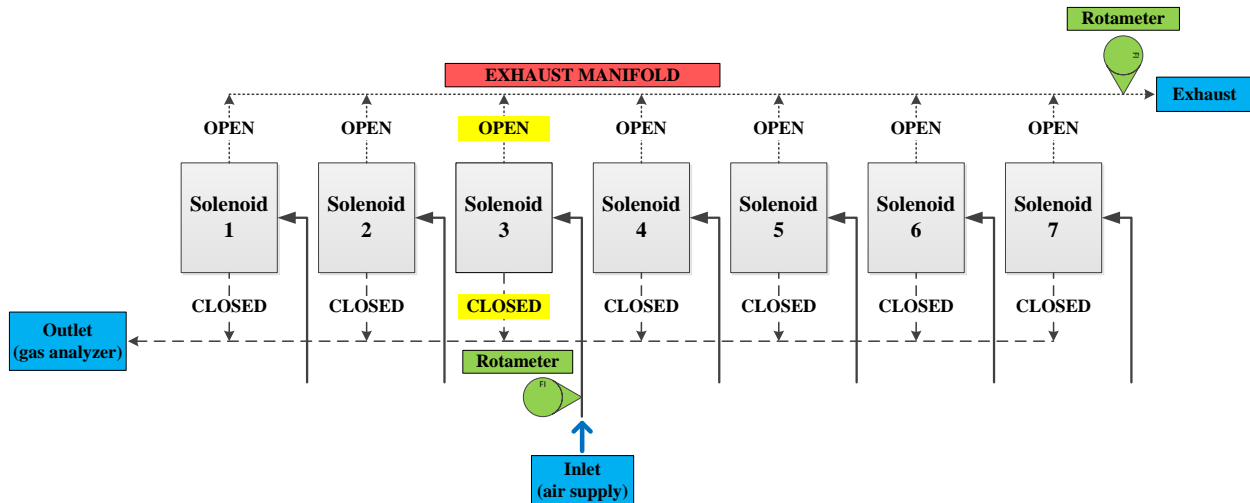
Rotameter

EXHAUST MANIFOLD

FI

Exhaust

OPEN OPEN OPEN OPEN OPEN OPEN OPEN

Solenoid 1

Solenoid 2

Solenoid 3

Solenoid 4

Solenoid 5

Solenoid 6

Solenoid 7

CLOSED CLOSED CLOSED CLOSED CLOSED CLOSED CLOSED

Outlet (gas analyzer)

Rotameter

FI

Inlet (air supply)